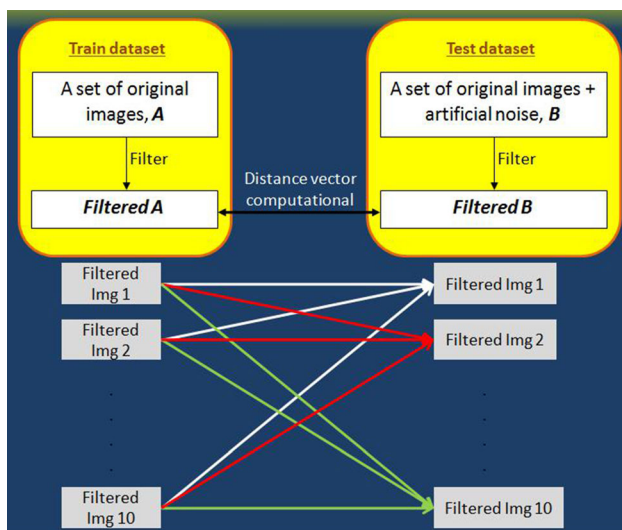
Train dataset

A set of original images, *A*

Filter

*Filtered A*

Test dataset

A set of original images + artificial noise, *B*

Filter

*Filtered B*

Distance vector computational

Filtered Img 1

Filtered Img 2

Filtered Img 10

Filtered Img 1

Filtered Img 2

Filtered Img 10